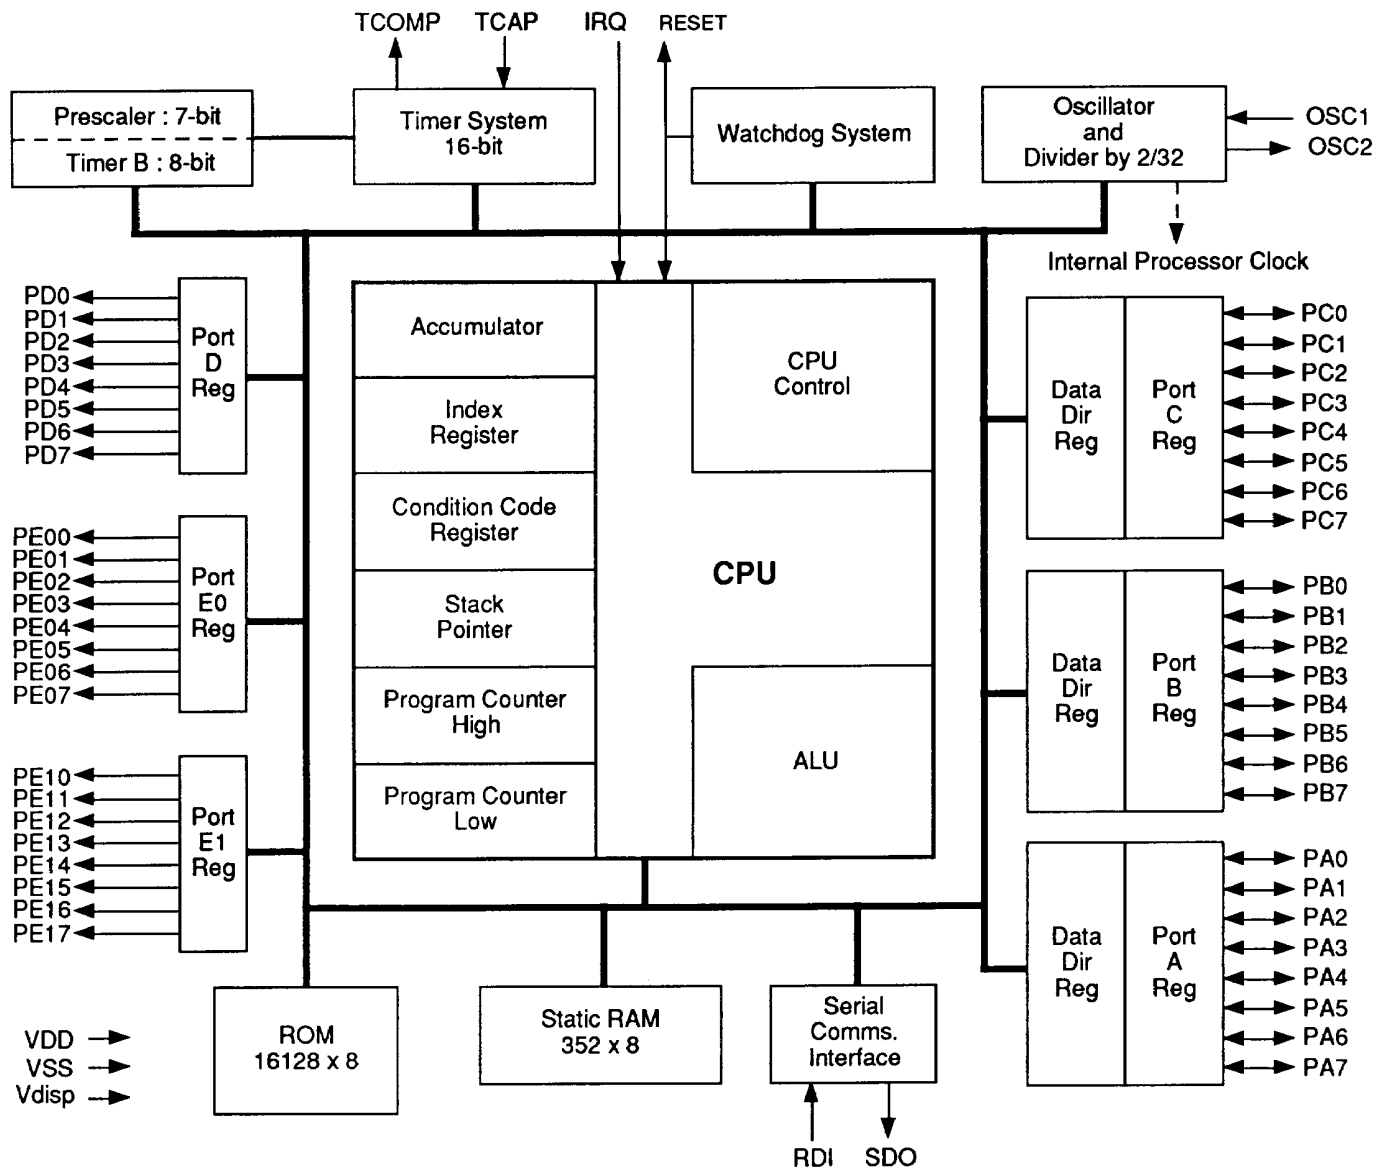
TCOMP TCAP IRQ RESET

Prescaler : 7-bit
Timer B : 8-bit

Timer System
16-bit

Watchdog System

Oscillator
and
Divider by 2/32

OSC1
OSC2

Internal Processor Clock

PD0
PD1
PD2
PD3
PD4
PD5
PD6
PD7

Port
D
Reg

Accumulator

Index
Register

Condition Code
Register

Stack
Pointer

Program Counter
High

Program Counter
Low

CPU
Control

CPU

ALU

Data
Dir
Reg

Port
C
Reg

PC0
PC1
PC2
PC3
PC4
PC5
PC6
PC7

PE00
PE01
PE02
PE03
PE04
PE05
PE06
PE07

Port
E0
Reg

Data
Dir
Reg

Port
B
Reg

PB0
PB1
PB2
PB3
PB4
PB5
PB6
PB7

PE10
PE11
PE12
PE13
PE14
PE15
PE16
PE17

Port
E1
Reg

Data
Dir
Reg

Port
A
Reg

PA0
PA1
PA2
PA3
PA4
PA5
PA6
PA7

VDD
VSS
Vdisp

ROM
16128 x 8

Static RAM
352 x 8

Serial
Comms.
Interface

RDI SDO